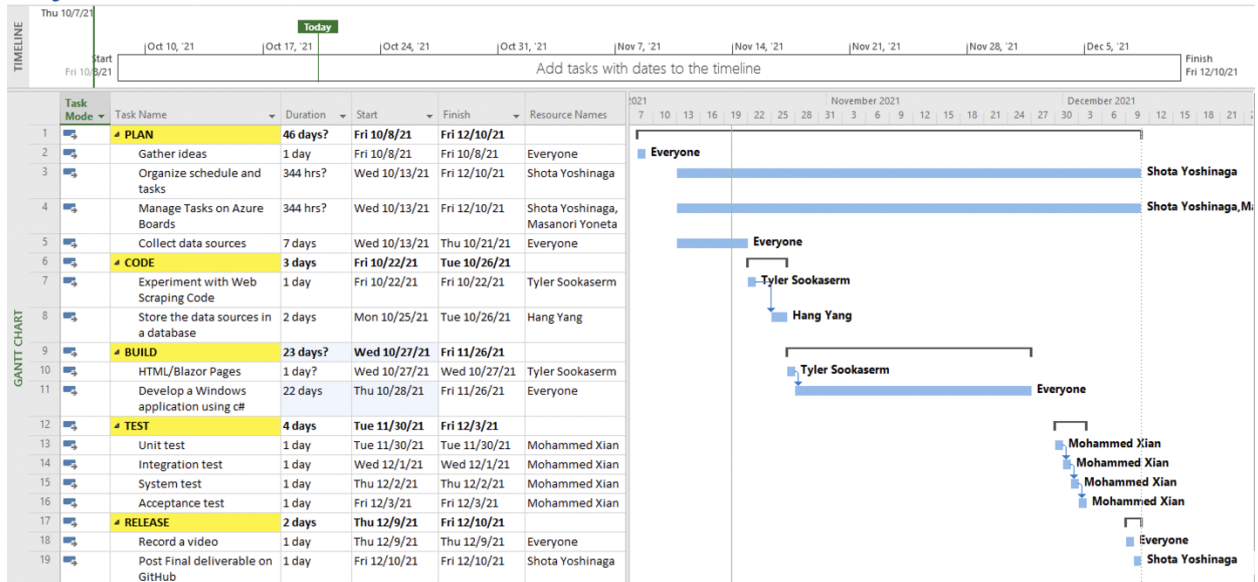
TIMELINE

Thu 10/7/21

Today

Start Fri 10/8/21

Oct 10, '21 | Oct 17, '21 | Oct 24, '21 | Oct 31, '21 | Nov 7, '21 | Nov 14, '21 | Nov 21, '21 | Nov 28, '21 | Dec 5, '21

Add tasks with dates to the timeline

Finish Fri 12/10/21

GANTT CHART

| | Task Mode | Task Name | Duration | Start | Finish | Resource Names |
|---|---|---|---|---|---|---|
| 1 | | PLAN | 46 days? | Fri 10/8/21 | Fri 12/10/21 | |
| 2 | | Gather ideas | 1 day | Fri 10/8/21 | Fri 10/8/21 | Everyone |
| 3 | | Organize schedule and tasks | 344 hrs? | Wed 10/13/21 | Fri 12/10/21 | Shota Yoshinaga |
| 4 | | Manage Tasks on Azure Boards | 344 hrs? | Wed 10/13/21 | Fri 12/10/21 | Shota Yoshinaga, Masanori Yoneta |
| 5 | | Collect data sources | 7 days | Wed 10/13/21 | Thu 10/21/21 | Everyone |
| 6 | | CODE | 3 days | Fri 10/22/21 | Tue 10/26/21 | |
| 7 | | Experiment with Web Scraping Code | 1 day | Fri 10/22/21 | Fri 10/22/21 | Tyler Sookaserm |
| 8 | | Store the data sources in a database | 2 days | Mon 10/25/21 | Tue 10/26/21 | Hang Yang |
| 9 | | BUILD | 23 days? | Wed 10/27/21 | Fri 11/26/21 | |
| 10 | | HTML/Blazor Pages | 1 day? | Wed 10/27/21 | Wed 10/27/21 | Tyler Sookaserm |
| 11 | | Develop a Windows application using c# | 22 days | Thu 10/28/21 | Fri 11/26/21 | Everyone |
| 12 | | TEST | 4 days | Tue 11/30/21 | Fri 12/3/21 | |
| 13 | | Unit test | 1 day | Tue 11/30/21 | Tue 11/30/21 | Mohammed Xian |
| 14 | | Integration test | 1 day | Wed 12/1/21 | Wed 12/1/21 | Mohammed Xian |
| 15 | | System test | 1 day | Thu 12/2/21 | Thu 12/2/21 | Mohammed Xian |
| 16 | | Acceptance test | 1 day | Fri 12/3/21 | Fri 12/3/21 | Mohammed Xian |
| 17 | | RELEASE | 2 days | Thu 12/9/21 | Fri 12/10/21 | |
| 18 | | Record a video | 1 day | Thu 12/9/21 | Thu 12/9/21 | Everyone |
| 19 | | Post Final deliverable on GitHub | 1 day | Fri 12/10/21 | Fri 12/10/21 | Shota Yoshinaga |

2021 | 7 | 10 | 13 | 16 | 19 | 22 | 25 | 28 | 31 | November 2021 3 | 6 | 9 | 12 | 15 | 18 | 21 | 24 | 27 | 30 | December 2021 3 | 6 | 9 | 12 | 15 | 18 | 21 | 2

Everyone
Shota Yoshinaga
Shota Yoshinaga,Ma
Everyone
Tyler Sookaserm
Hang Yang
Tyler Sookaserm
Everyone
Mohammed Xian
Mohammed Xian
Mohammed Xian
Mohammed Xian
Everyone
Shota Yoshinaga